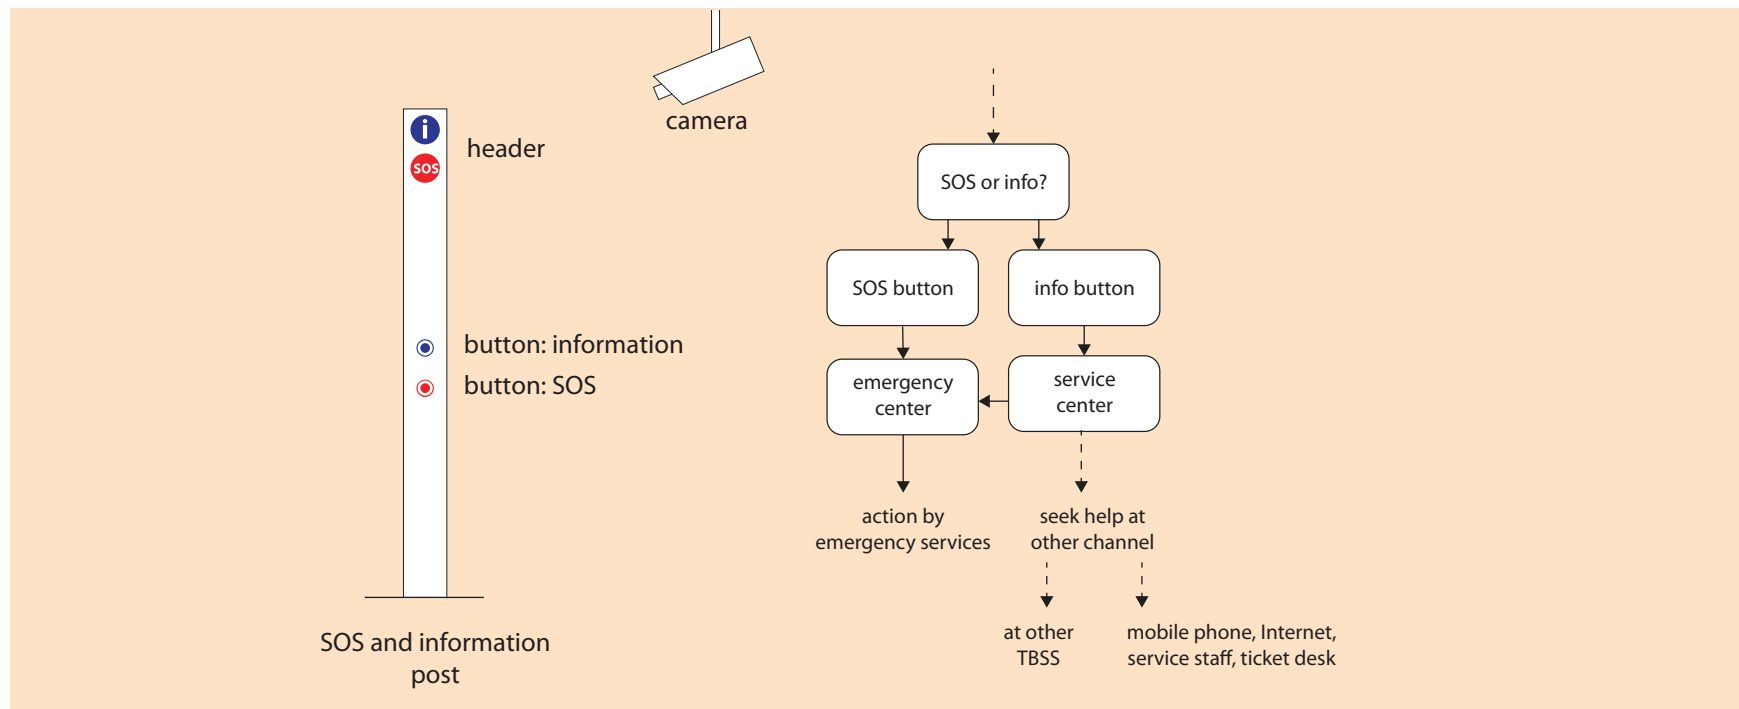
i
SOS
header

camera

button: information
button: SOS

SOS and information post

SOS or info?

SOS button

info button

emergency center

service center

action by emergency services

seek help at other channel

at other TBSS

mobile phone, Internet, service staff, ticket desk